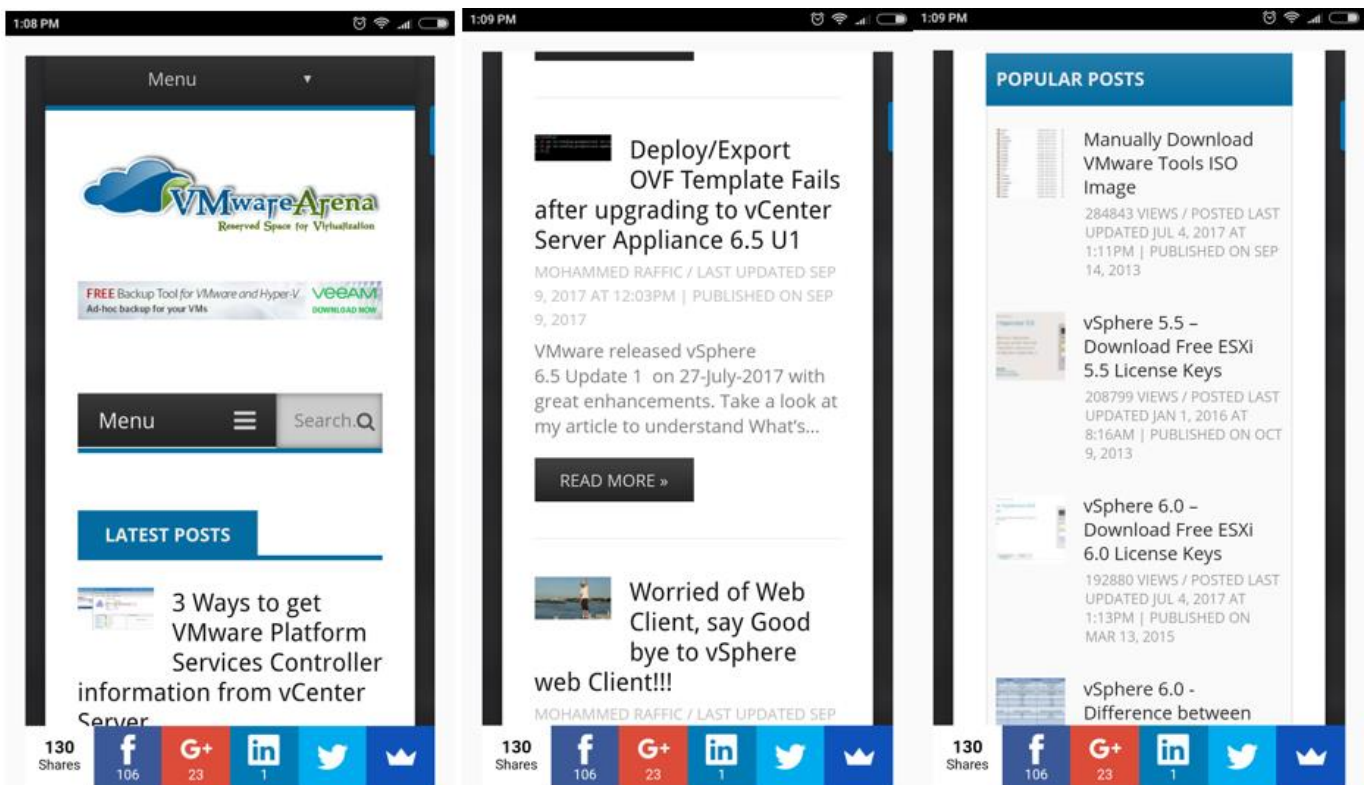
1:08 PM

Menu ▾

VMwareArena
Reserved Space for Virtualization

FREE Backup Tool for VMware and Hyper-V
Ad-hoc backup for your VMs
VEEAM
DOWNLOAD NOW

Menu

Search...

LATEST POSTS

3 Ways to get VMware Platform Services Controller information from vCenter Server

130 Shares
106
23
1

1:09 PM

Deploy/Export OVF Template Fails after upgrading to vCenter Server Appliance 6.5 U1

MOHAMMED RAFFIC / LAST UPDATED SEP 9, 2017 AT 12:03PM | PUBLISHED ON SEP 9, 2017

VMware released vSphere 6.5 Update 1 on 27-July-2017 with great enhancements. Take a look at my article to understand What's...

READ MORE »

Worried of Web Client, say Good bye to vSphere web Client!!!

MOHAMMED RAFFIC / LAST UPDATED SEP

130 Shares
106
23
1

1:09 PM

POPULAR POSTS

Manually Download VMware Tools ISO Image

284843 VIEWS / POSTED LAST UPDATED JUL 4, 2017 AT 1:11PM | PUBLISHED ON SEP 14, 2013

vSphere 5.5 – Download Free ESXi 5.5 License Keys

208799 VIEWS / POSTED LAST UPDATED JAN 1, 2016 AT 8:16AM | PUBLISHED ON OCT 9, 2013

vSphere 6.0 – Download Free ESXi 6.0 License Keys

192880 VIEWS / POSTED LAST UPDATED JUL 4, 2017 AT 1:13PM | PUBLISHED ON MAR 13, 2015

vSphere 6.0 - Difference between

130 Shares
106
23
1